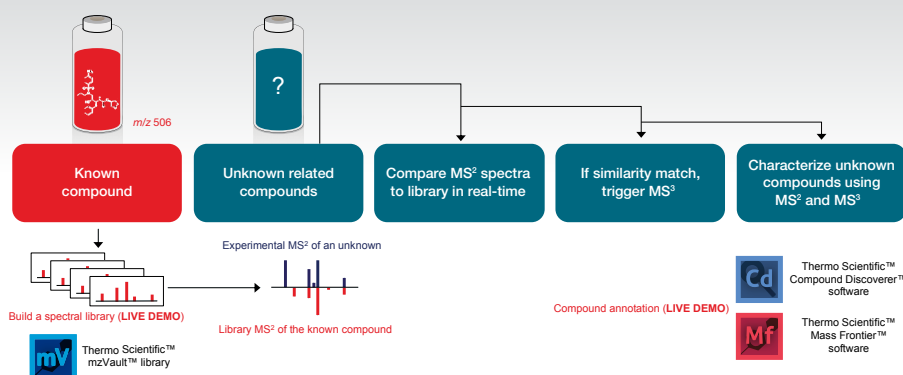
$m/z$ 506

?

Known compound

Unknown related compounds

Compare MS$^2$ spectra to library in real-time

If similarity match, trigger MS$^3$

Characterize unknown compounds using MS$^2$ and MS$^3$

Experimental MS$^2$ of an unknown

Build a spectral library (LIVE DEMO)

Library MS$^2$ of the known compound

Compound annotation (LIVE DEMO)

mV

Thermo Scientific™ mzVault™ library

Cd

Thermo Scientific™ Compound Discoverer™ software

Mf

Thermo Scientific™ Mass Frontier™ software